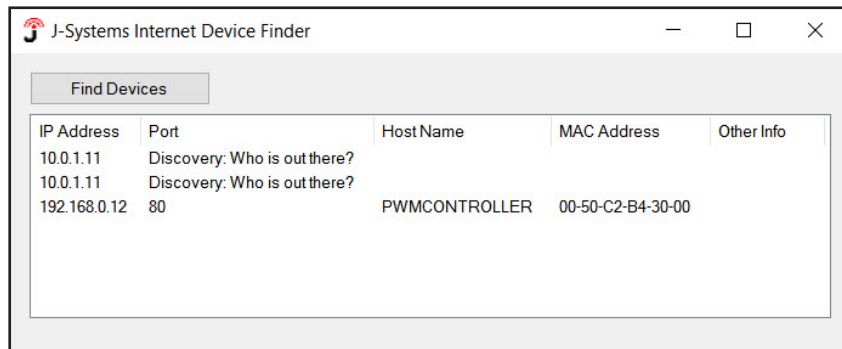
J-Systems Internet Device Finder

Find Devices

| IP Address | Port | Host Name | MAC Address | Other Info |
|---|---|---|---|---|
| 10.0.1.11 | Discovery: Who is out there? | | | |
| 10.0.1.11 | Discovery: Who is out there? | | | |
| 192.168.0.12 | 80 | PWMCONTROLLER | 00-50-C2-B4-30-00 | |